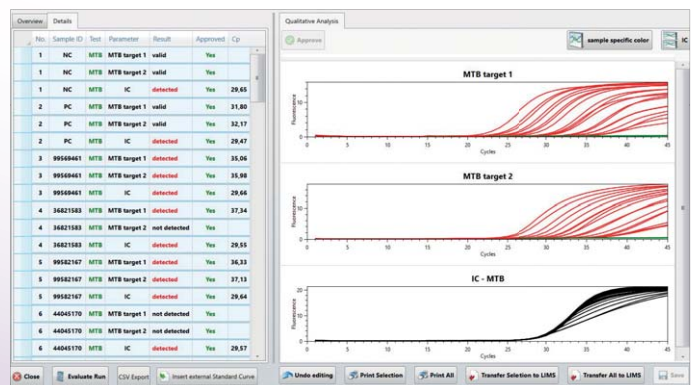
Overview | Details

| No. | Sample ID | Test | Parameter | Result | Approved | Cp |
|---|---|---|---|---|---|---|
| 1 | NC | MTB | MTB target 1 | valid | Yes | |
| 1 | NC | MTB | MTB target 2 | valid | Yes | |
| 1 | NC | MTB | IC | detected | Yes | 29,65 |
| 2 | PC | MTB | MTB target 1 | valid | Yes | 31,80 |
| 2 | PC | MTB | MTB target 2 | valid | Yes | 32,17 |
| 2 | PC | MTB | IC | detected | Yes | 29,47 |
| 3 | 99569461 | MTB | MTB target 1 | detected | Yes | 35,06 |
| 3 | 99569461 | MTB | MTB target 2 | detected | Yes | 35,98 |
| 3 | 99569461 | MTB | IC | detected | Yes | 29,66 |
| 4 | 36821583 | MTB | MTB target 1 | detected | Yes | 37,34 |
| 4 | 36821583 | MTB | MTB target 2 | not detected | Yes | |
| 4 | 36821583 | MTB | IC | detected | Yes | 29,55 |
| 5 | 99582167 | MTB | MTB target 1 | detected | Yes | 36,33 |
| 5 | 99582167 | MTB | MTB target 2 | detected | Yes | 37,13 |
| 5 | 99582167 | MTB | IC | detected | Yes | 29,64 |
| 6 | 44045170 | MTB | MTB target 1 | not detected | Yes | |
| 6 | 44045170 | MTB | MTB target 2 | not detected | Yes | |
| 6 | 44045170 | MTB | IC | detected | Yes | 29,57 |

Close | Evaluate Run | CSV Export | Insert external Standard Curve

Qualitative Analysis

Approve

sample specific color | IC

MTB target 1

Fluorescence

10

0

0 5 10 15 20 25 30 35 40 45

Cycles

MTB target 2

Fluorescence

10

0

0 5 10 15 20 25 30 35 40 45

Cycles

IC - MTB

20

10

Fluorescence

0

0 5 10 15 20 25 30 35 40 45

Cycles

Undo editing | Print Selection | Print All | Transfer Selection to LIMS | Transfer All to LIMS | Save